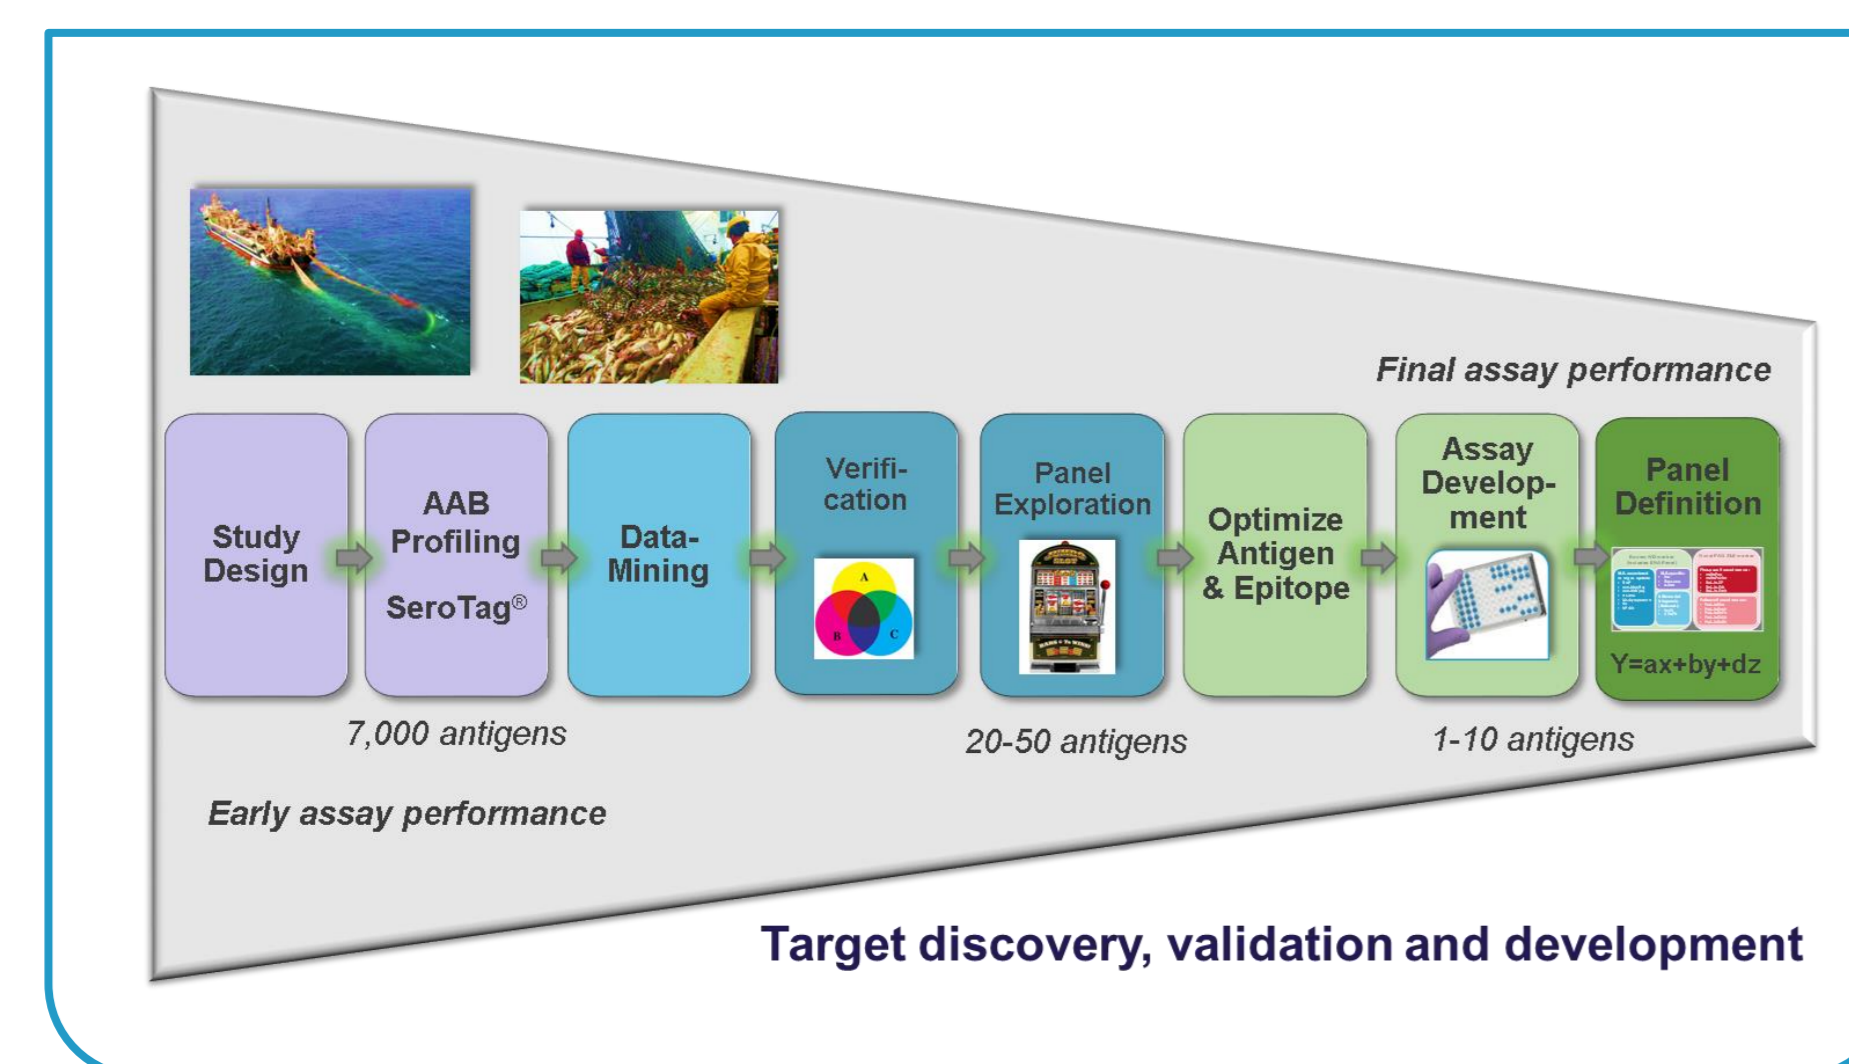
Final assay performance

Study Design

AAB Profiling

SeroTag®

Data-Mining

Verification

A

B

C

Panel Exploration

Optimize Antigen & Epitope

Assay Development

Panel Definition

Y=ax+by+dz

7,000 antigens

20-50 antigens

1-10 antigens

Early assay performance

Target discovery, validation and development